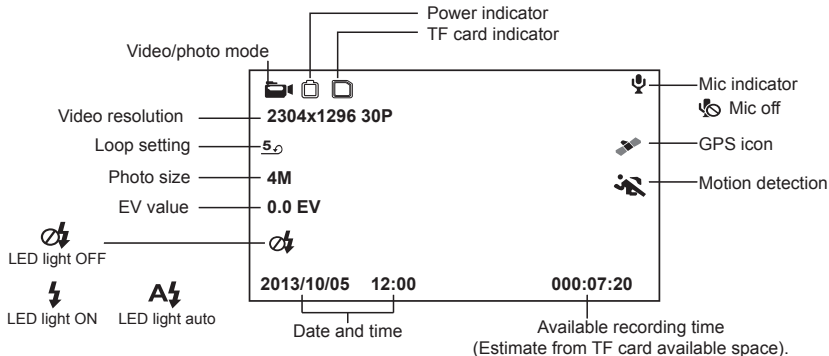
Power indicator
TF card indicator
Video/photo mode
Mic indicator
Mic off
Video resolution
2304x1296 30P
Loop setting
5
GPS icon
Photo size
4M
Motion detection
EV value
0.0 EV
LED light OFF
LED light ON
LED light auto
2013/10/05 12:00
000:07:20
Date and time
Available recording time
(Estimate from TF card available space).